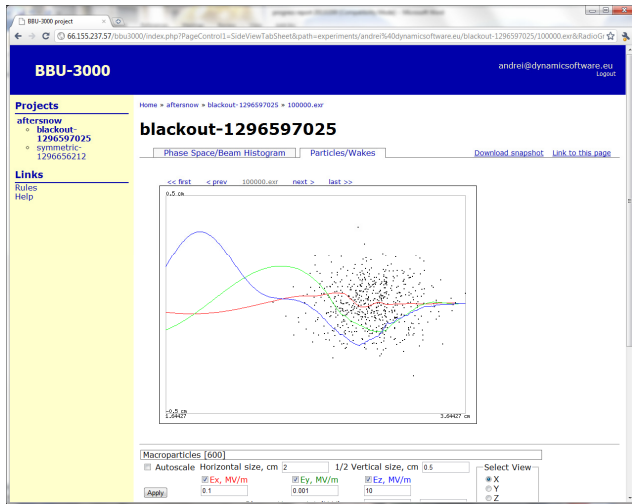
BBU-3000 project

66.155.237.57/bbu3000/index.php?PageControl1=SideViewTabSheet&path=experiments/andrei%40dynamicsoftware.eu/blackout-1296597025/100000.exr&RadioGr

BBU-3000

andrei@dynamicsoftware.eu
Logout

Projects
aftersnow
blackout-1296597025
symmetric-1296656212

Links
Rules
Help

Home » aftersnow » blackout-1296597025 » 100000.exr

blackout-1296597025

Phase Space/Beam Histogram
Particles/Wakes
Download snapshot
Link to this page

<< first < prev 100000.exr next > last >>

0.5 cm
-0.5 cm
1.64427
3.64427 cm

Macroparticles [600]
Autoscale Horizontal size, cm 2 1/2 Vertical size, cm 0.5
Select View
X
Y
Z
Apply
Ex, MV/m 0.1
Ey, MV/m 0.001
Ez, MV/m 10